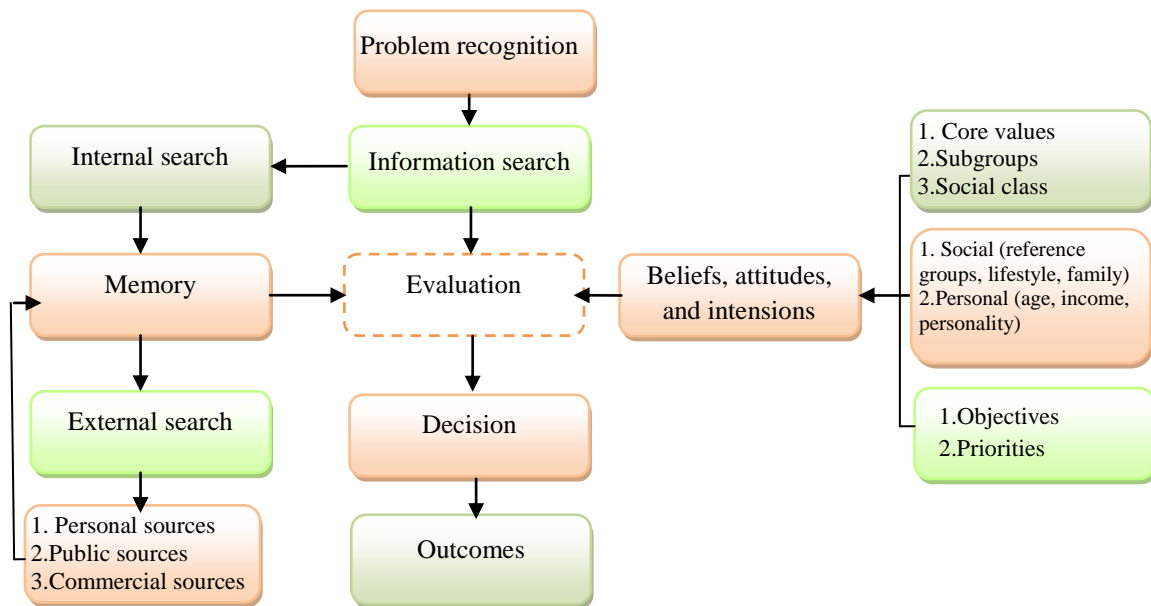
Problem recognition

Internal search

Information search

1. Core values
2.Subgroups
3.Social class

Memory

Evaluation

Beliefs, attitudes, and intensions

1. Social (reference groups, lifestyle, family)
2.Personal (age, income, personality)

External search

Decision

1.Objectives
2.Priorities

1. Personal sources
2.Public sources
3.Commercial sources

Outcomes